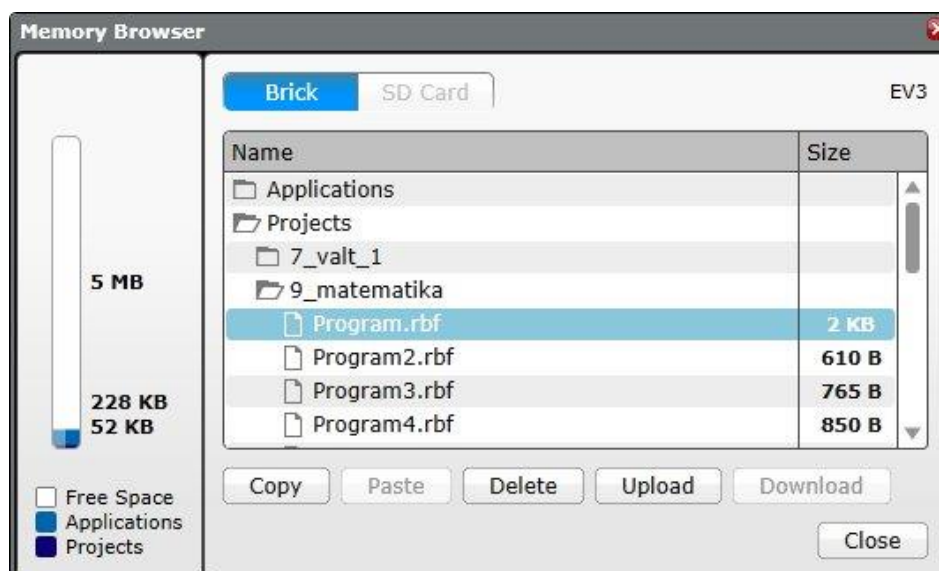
Memory Browser

5 MB

228 KB
52 KB

Free Space
Applications
Projects

Brick SD Card

EV3

| Name | Size |
|---|---|
| Applications | |
| Projects | |
| 7_valt_1 | |
| 9_matematika | |
| Program.rbf | 2 KB |
| Program2.rbf | 610 B |
| Program3.rbf | 765 B |
| Program4.rbf | 850 B |

Copy Paste Delete Upload Download

Close